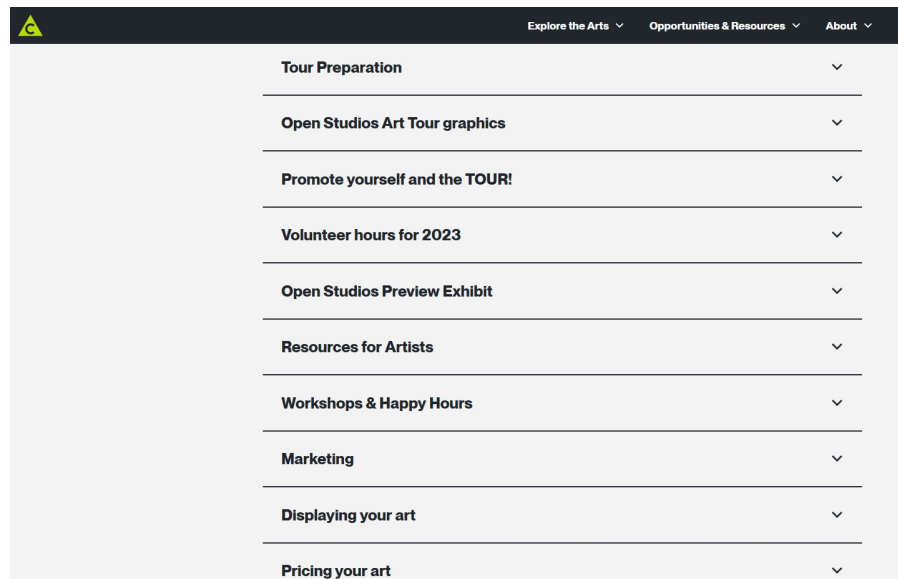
C

Explore the Arts ∨ Opportunities & Resources ∨ About ∨

Tour Preparation

Open Studios Art Tour graphics

Promote yourself and the TOUR!

Volunteer hours for 2023

Open Studios Preview Exhibit

Resources for Artists

Workshops & Happy Hours

Marketing

Displaying your art

Pricing your art